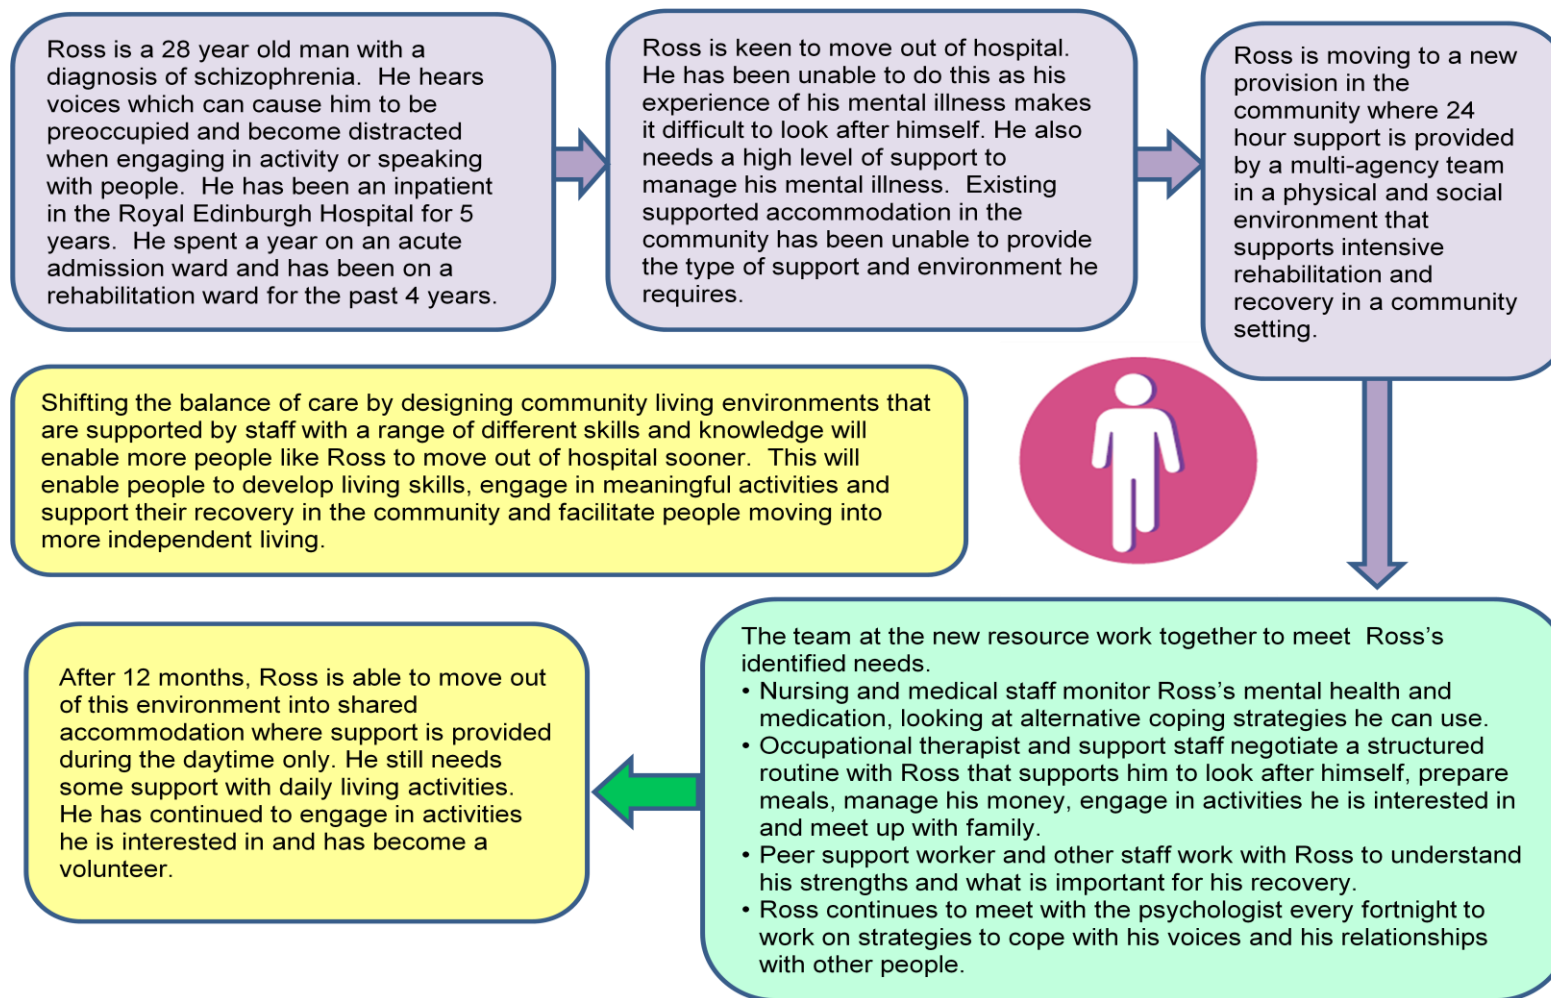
Ross is a 28 year old man with a diagnosis of schizophrenia. He hears voices which can cause him to be preoccupied and become distracted when engaging in activity or speaking with people. He has been an inpatient in the Royal Edinburgh Hospital for 5 years. He spent a year on an acute admission ward and has been on a rehabilitation ward for the past 4 years.

Ross is keen to move out of hospital. He has been unable to do this as his experience of his mental illness makes it difficult to look after himself. He also needs a high level of support to manage his mental illness. Existing supported accommodation in the community has been unable to provide the type of support and environment he requires.

Ross is moving to a new provision in the community where 24 hour support is provided by a multi-agency team in a physical and social environment that supports intensive rehabilitation and recovery in a community setting.

Shifting the balance of care by designing community living environments that are supported by staff with a range of different skills and knowledge will enable more people like Ross to move out of hospital sooner. This will enable people to develop living skills, engage in meaningful activities and support their recovery in the community and facilitate people moving into more independent living.

The team at the new resource work together to meet Ross's identified needs.
• Nursing and medical staff monitor Ross's mental health and medication, looking at alternative coping strategies he can use.
• Occupational therapist and support staff negotiate a structured routine with Ross that supports him to look after himself, prepare meals, manage his money, engage in activities he is interested in and meet up with family.
• Peer support worker and other staff work with Ross to understand his strengths and what is important for his recovery.
• Ross continues to meet with the psychologist every fortnight to work on strategies to cope with his voices and his relationships with other people.

After 12 months, Ross is able to move out of this environment into shared accommodation where support is provided during the daytime only. He still needs some support with daily living activities. He has continued to engage in activities he is interested in and has become a volunteer.